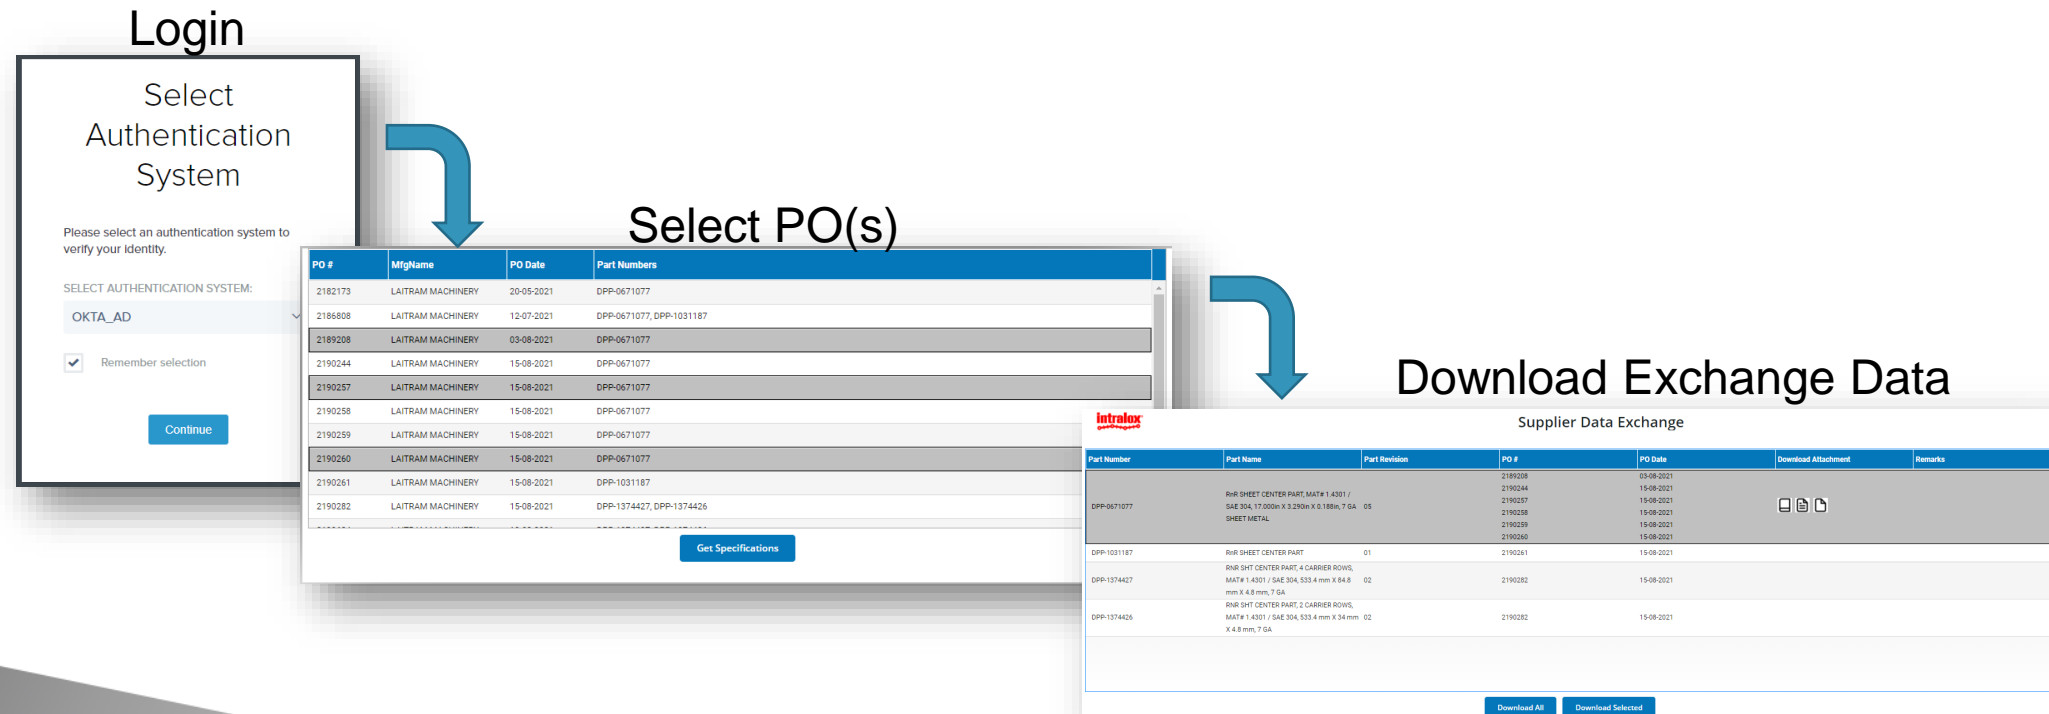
Login

Select Authentication System

Please select an authentication system to verify your identity.

SELECT AUTHENTICATION SYSTEM:

OKTA_AD

Remember selection

Continue

Select PO(s)

| PO # | MfgName | PO Date | Part Numbers |
|---|---|---|---|
| 2182173 | LAITRAM MACHINERY | 20-05-2021 | DPP-0671077 |
| 2186808 | LAITRAM MACHINERY | 12-07-2021 | DPP-0671077, DPP-1031187 |
| 2189208 | LAITRAM MACHINERY | 03-08-2021 | DPP-0671077 |
| 2190244 | LAITRAM MACHINERY | 15-08-2021 | DPP-0671077 |
| 2190257 | LAITRAM MACHINERY | 15-08-2021 | DPP-0671077 |
| 2190258 | LAITRAM MACHINERY | 15-08-2021 | DPP-0671077 |
| 2190259 | LAITRAM MACHINERY | 15-08-2021 | DPP-0671077 |
| 2190260 | LAITRAM MACHINERY | 15-08-2021 | DPP-0671077 |
| 2190261 | LAITRAM MACHINERY | 15-08-2021 | DPP-1031187 |
| 2190282 | LAITRAM MACHINERY | 15-08-2021 | DPP-1374427, DPP-1374426 |

Get Specifications

Download Exchange Data

intralox

Supplier Data Exchange

| Part Number | Part Name | Part Revision | PO # | PO Date | Download Attachment | Remarks |
|---|---|---|---|---|---|---|
| DPP-0671077 | RnR SHEET CENTER PART, MAT# 1.4301 / SAE 304, 17.000in X 3.290in X 0.188in, 7 GA SHEET METAL | 05 | 2189208 2190244 2190257 2190258 2190259 2190260 | 03-08-2021 15-08-2021 15-08-2021 15-08-2021 15-08-2021 15-08-2021 | | |
| DPP-1031187 | RnR SHEET CENTER PART | 01 | 2190261 | 15-08-2021 | | |
| DPP-1374427 | RNR SHT CENTER PART, 4 CARRIER ROWS, MAT# 1.4301 / SAE 304, 533.4 mm X 84.8 mm X 4.8 mm, 7 GA | 02 | 2190282 | 15-08-2021 | | |
| DPP-1374426 | RNR SHT CENTER PART, 2 CARRIER ROWS, MAT# 1.4301 / SAE 304, 533.4 mm X 34 mm X 4.8 mm, 7 GA | 02 | 2190282 | 15-08-2021 | | |

Download All
Download Selected